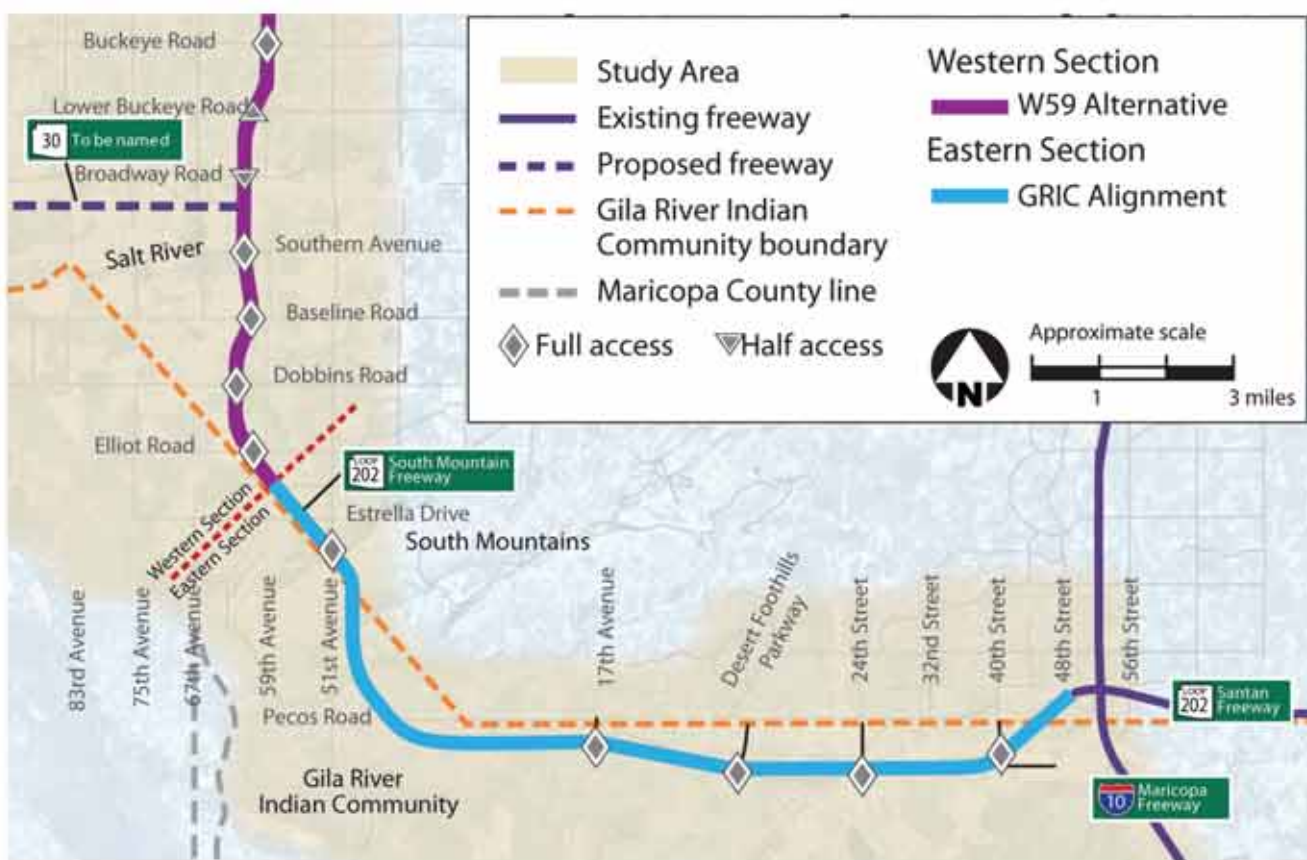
Buckeye Road
Lower Buckeye Road
30 To be named
Broadway Road
Salt River
Southern Avenue
Baseline Road
Dobbins Road
Elliot Road
LOOP 202 South Mountain Freeway
Estrella Drive
South Mountains
Western Section
Eastern Section
83rd Avenue
75th Avenue
67th Avenue
59th Avenue
51st Avenue
17th Avenue
Desert Foothills Parkway
24th Street
32nd Street
40th Street
48th Street
56th Street
LOOP 202 Santan Freeway
Pecos Road
Gila River Indian Community
10 Maricopa Freeway

Study Area
Existing freeway
Proposed freeway
Gila River Indian Community boundary
Maricopa County line
Full access
Half access
Western Section
W59 Alternative
Eastern Section
GRIC Alignment
N
Approximate scale
1
3 miles